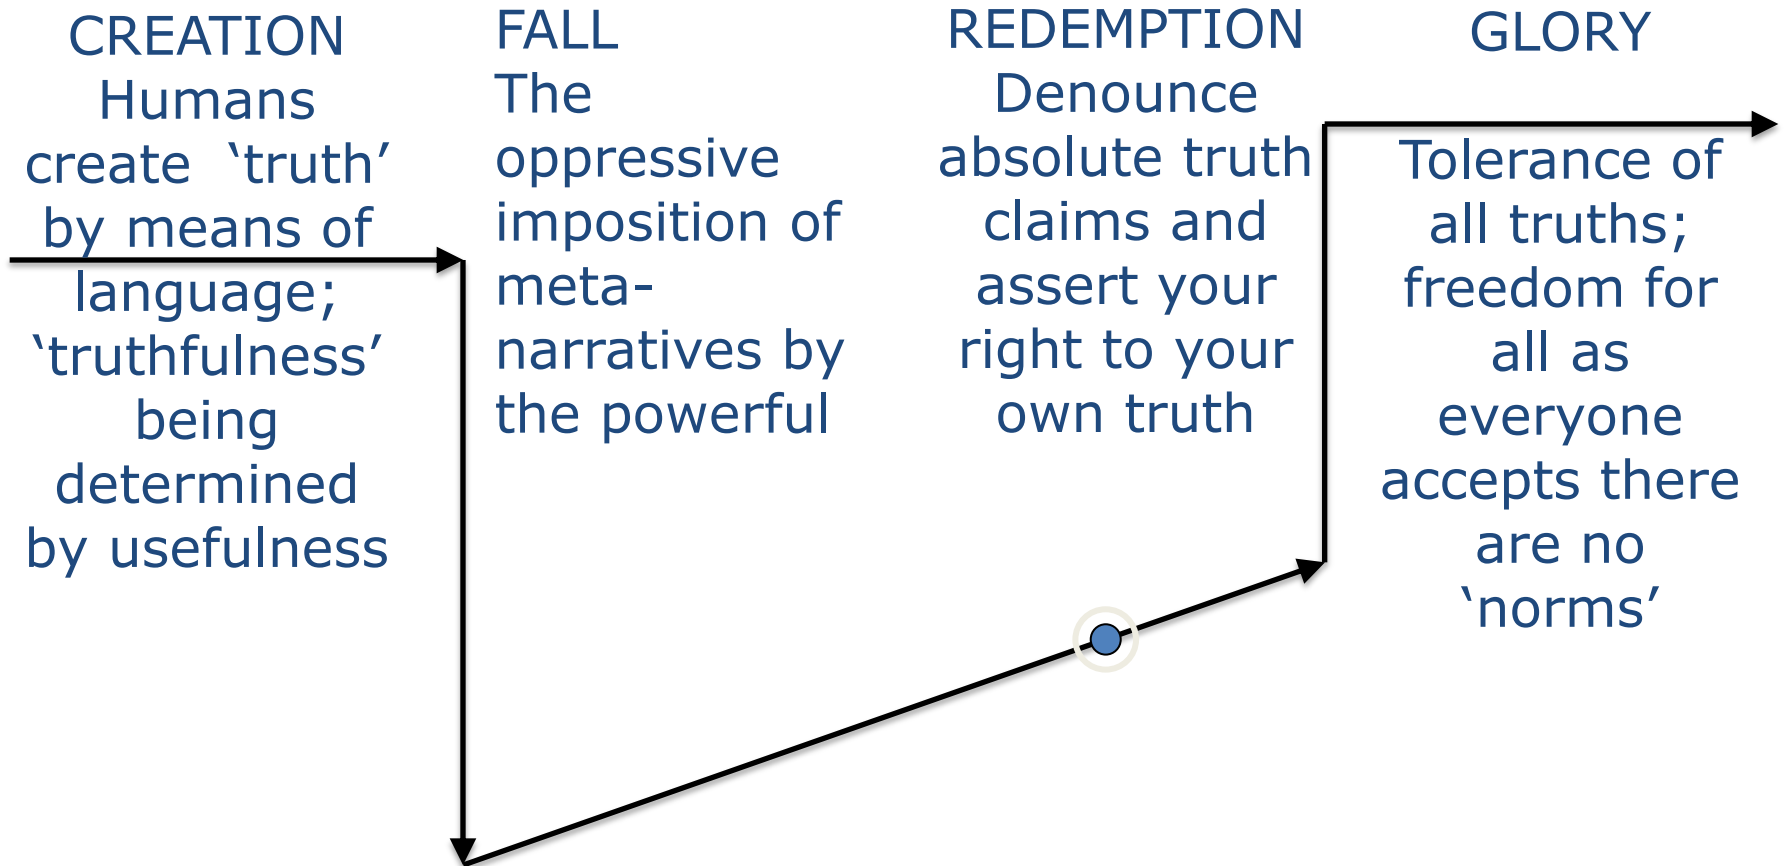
CREATION
Humans create 'truth' by means of language; 'truthfulness' being determined by usefulness

FALL
The oppressive imposition of meta-narratives by the powerful

REDEMPTION
Denounce absolute truth claims and assert your right to your own truth

GLORY
Tolerance of all truths; freedom for all as everyone accepts there are no 'norms'